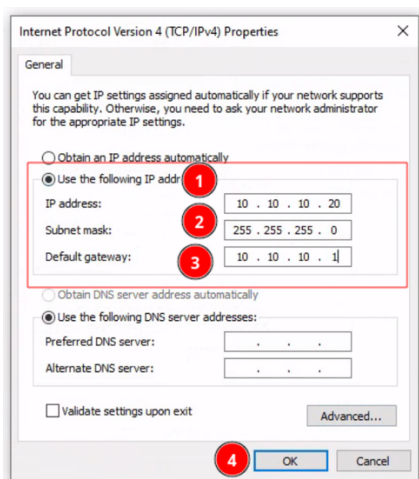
Internet Protocol Version 4 (TCP/IPv4) Properties

General

You can get IP settings assigned automatically if your network supports this capability. Otherwise, you need to ask your network administrator for the appropriate IP settings.

Obtain an IP address automatically

Use the following IP addr

1

IP address: 10 . 10 . 10 . 20

2

Subnet mask: 255 . 255 . 255 . 0

3

Default gateway: 10 . 10 . 10 . 1

Obtain DNS server address automatically

Use the following DNS server addresses:

Preferred DNS server: . . .

Alternate DNS server: . . .

Validate settings upon exit

Advanced...

4

OK

Cancel